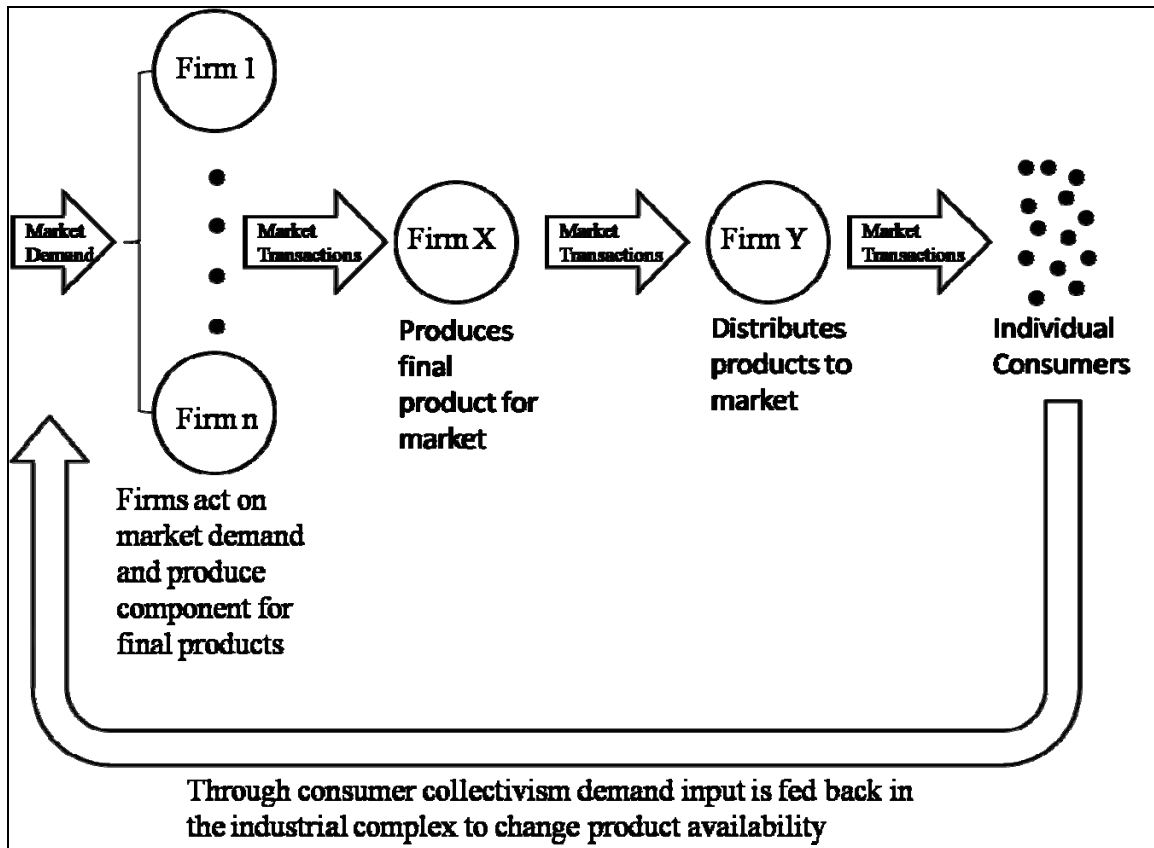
Firm 1

Market Demand

Market Transactions

Firm X

Market Transactions

Firm Y

Market Transactions

Firm n

Produces final product for market

Distributes products to market

Individual Consumers

Firms act on market demand and produce component for final products

Through consumer collectivism demand input is fed back in the industrial complex to change product availability